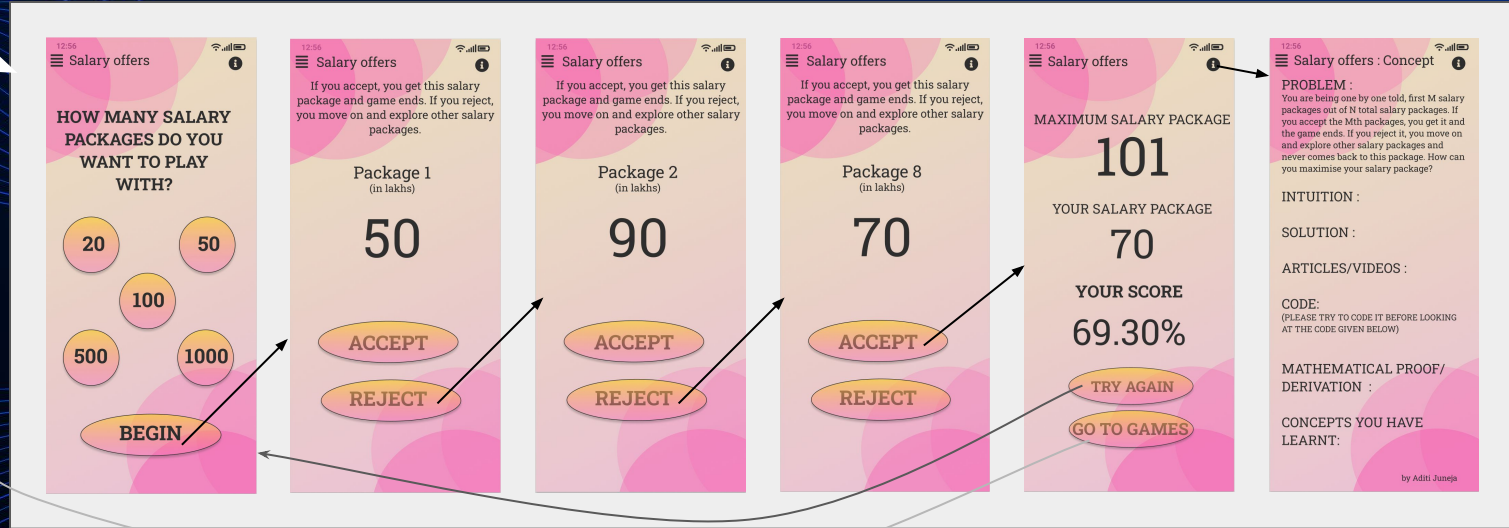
12:56

Salary offers

HOW MANY SALARY PACKAGES DO YOU WANT TO PLAY WITH?

20

50

100

500

1000

BEGIN

12:56

Salary offers

If you accept, you get this salary package and game ends. If you reject, you move on and explore other salary packages.

Package 1
(in lakhs)

50

ACCEPT

REJECT

12:56

Salary offers

If you accept, you get this salary package and game ends. If you reject, you move on and explore other salary packages.

Package 2
(in lakhs)

90

ACCEPT

REJECT

12:56

Salary offers

If you accept, you get this salary package and game ends. If you reject, you move on and explore other salary packages.

Package 8
(in lakhs)

70

ACCEPT

REJECT

12:56

Salary offers

MAXIMUM SALARY PACKAGE

101

YOUR SALARY PACKAGE

70

YOUR SCORE

69.30%

TRY AGAIN

GO TO GAMES

12:56

Salary offers : Concept

PROBLEM :
You are being one by one told, first M salary packages out of N total salary packages. If you accept the Mth packages, you get it and the game ends. If you reject it, you move on and explore other salary packages and never comes back to this package. How can you maximise your salary package?

INTUITION :

SOLUTION :

ARTICLES/VIDEOS :

CODE:
(PLEASE TRY TO CODE IT BEFORE LOOKING AT THE CODE GIVEN BELOW)

MATHEMATICAL PROOF/ DERIVATION :

CONCEPTS YOU HAVE LEARNT:

by Aditi Juneja